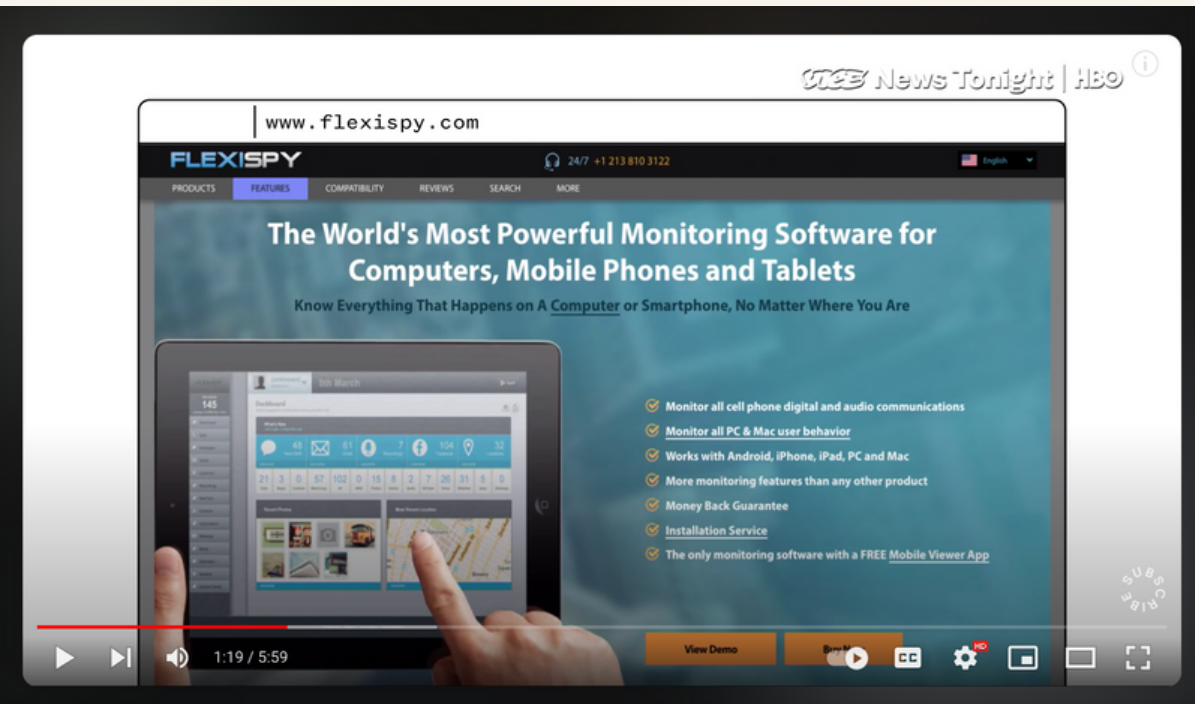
VICE News Tonight | HBO

www.flexispy.com

FLEXISPY

24/7 +1 213 810 3122

English

PRODUCTS FEATURES COMPATIBILITY REVIEWS SEARCH MORE

The World's Most Powerful Monitoring Software for Computers, Mobile Phones and Tablets

Know Everything That Happens on A Computer or Smartphone, No Matter Where You Are

5th March

145

Dashboard

48 61 7 104 32

21 3 0 57 102 0 15 8 2 26 31 5 0

Monitor all cell phone digital and audio communications

Monitor all PC & Mac user behavior

Works with Android, iPhone, iPad, PC and Mac

More monitoring features than any other product

Money Back Guarantee

Installation Service

The only monitoring software with a FREE Mobile Viewer App

View Demo

Buy N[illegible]

SUBSCRIBE

1:19 / 5:59

HD